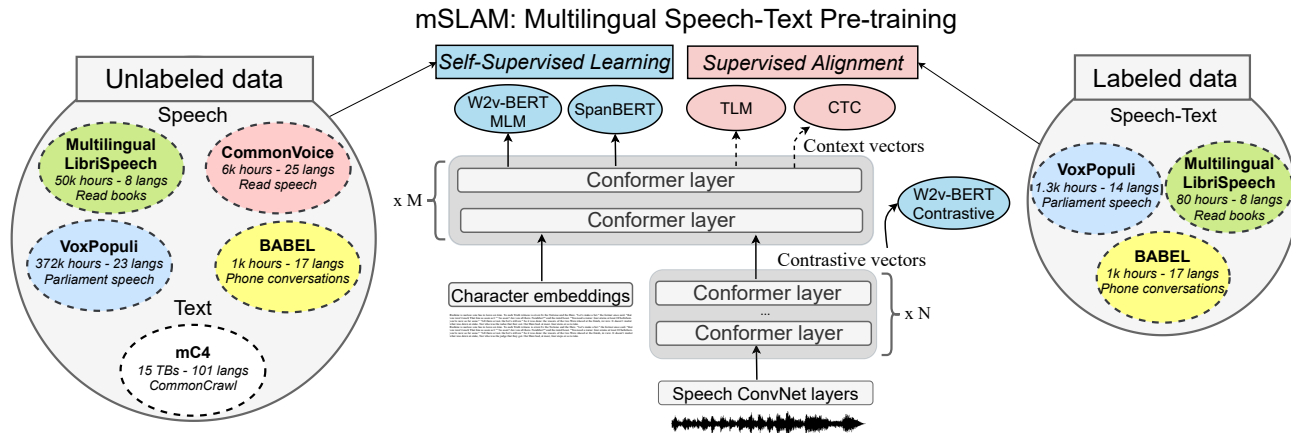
mSLAM: Multilingual Speech-Text Pre-training

Unlabeled data

Speech

Multilingual LibriSpeech
50k hours - 8 langs
Read books

CommonVoice
6k hours - 25 langs
Read speech

VoxPopuli
372k hours - 23 langs
Parliament speech

BABEL
1k hours - 17 langs
Phone conversations

Text

mC4
15 TBs - 101 langs
CommonCrawl

Self-Supervised Learning

Supervised Alignment

W2v-BERT MLM

SpanBERT

TLM

CTC

Context vectors

x M

Conformer layer

Conformer layer

W2v-BERT Contrastive

Contrastive vectors

Character embeddings

Conformer layer

...

Conformer layer

x N

Speech ConvNet layers

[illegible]

Labeled data

Speech-Text

VoxPopuli
1.3k hours - 14 langs
Parliament speech

Multilingual LibriSpeech
80 hours - 8 langs
Read books

BABEL
1k hours - 17 langs
Phone conversations